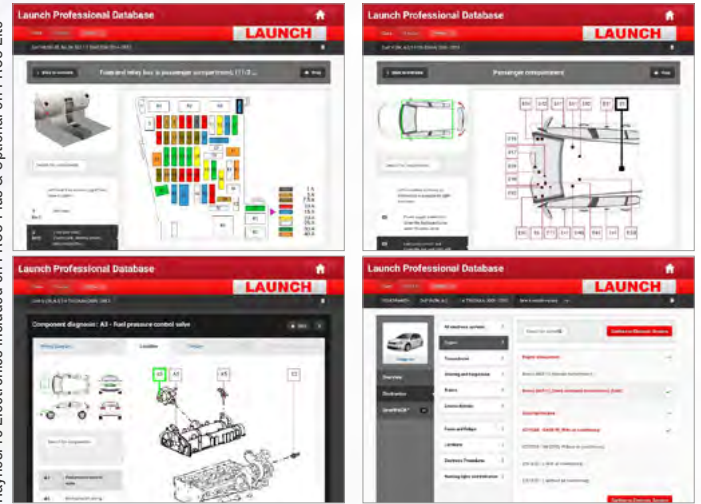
Launch Professional Database

LAUNCH

Fuse and relay box in passenger compartment

Launch Professional Database

LAUNCH

Passenger compartment

Launch Professional Database

LAUNCH

Component diagnosis: A3 - Fuel pressure control valve

Location

A3

A5

Launch Professional Database

LAUNCH

Overview

Electronics

Engine

Transmission

Steering and suspension

Brakes

Locks / Alarms

Electronic Elements Section

Engine components

Launch Professional Database

LAUNCH

X431 V+ Electronics included on Pro3 Plus & optional on Pro3 Link